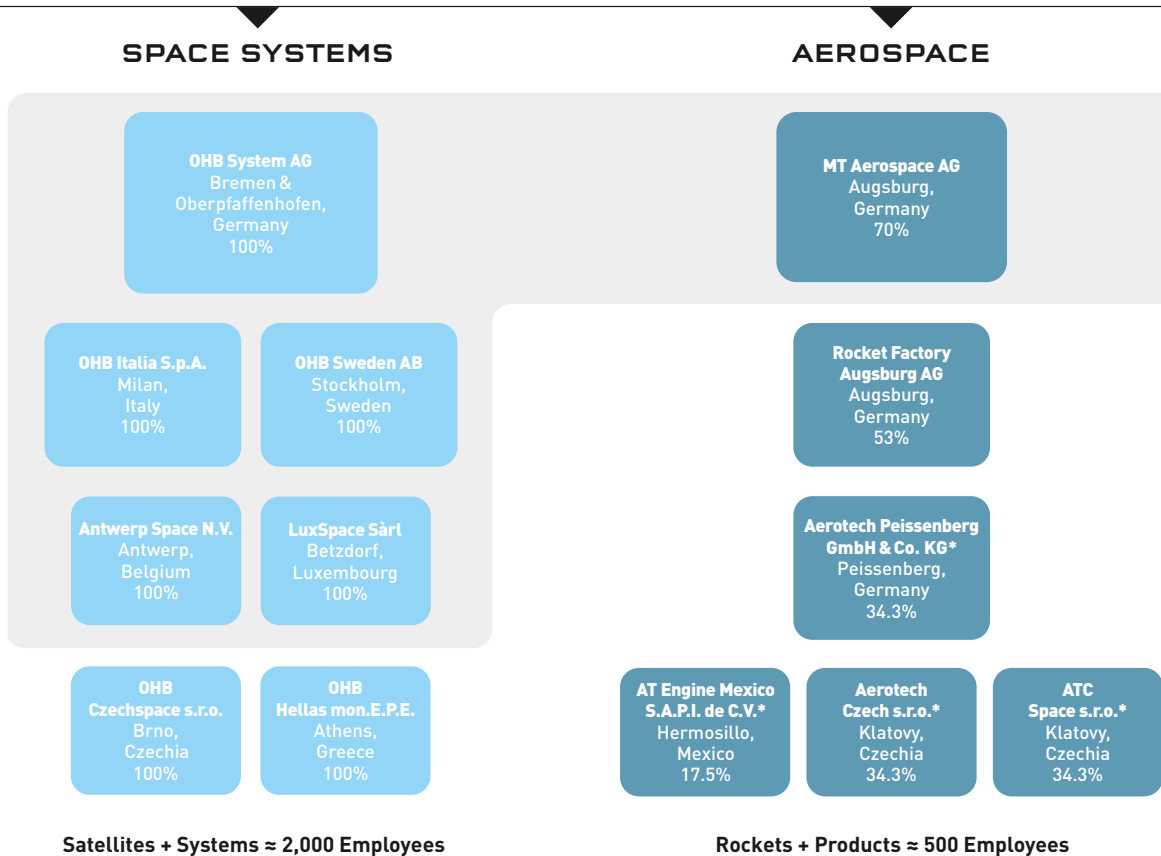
SPACE SYSTEMS

AEROSPACE

OHB System AG
Bremen & Oberpfaffenhofen, Germany
100%

OHB Italia S.p.A.
Milan, Italy
100%

OHB Sweden AB
Stockholm, Sweden
100%

Antwerp Space N.V.
Antwerp, Belgium
100%

LuxSpace Sàrl
Betzdorf, Luxembourg
100%

OHB Czechspace s.r.o.
Brno, Czechia
100%

OHB Hellas mon.E.P.E.
Athens, Greece
100%

Satellites + Systems ≈ 2,000 Employees

MT Aerospace AG
Augsburg, Germany
70%

Rocket Factory Augsburg AG
Augsburg, Germany
53%

Aerotech Peissenberg GmbH & Co. KG*
Peissenberg, Germany
34.3%

AT Engine Mexico S.A.P.I. de C.V.*
Hermosillo, Mexico
17.5%

Aerotech Czech s.r.o.*
Klatovy, Czechia
34.3%

ATC Space s.r.o.*
Klatovy, Czechia
34.3%

Rockets + Products ≈ 500 Employees